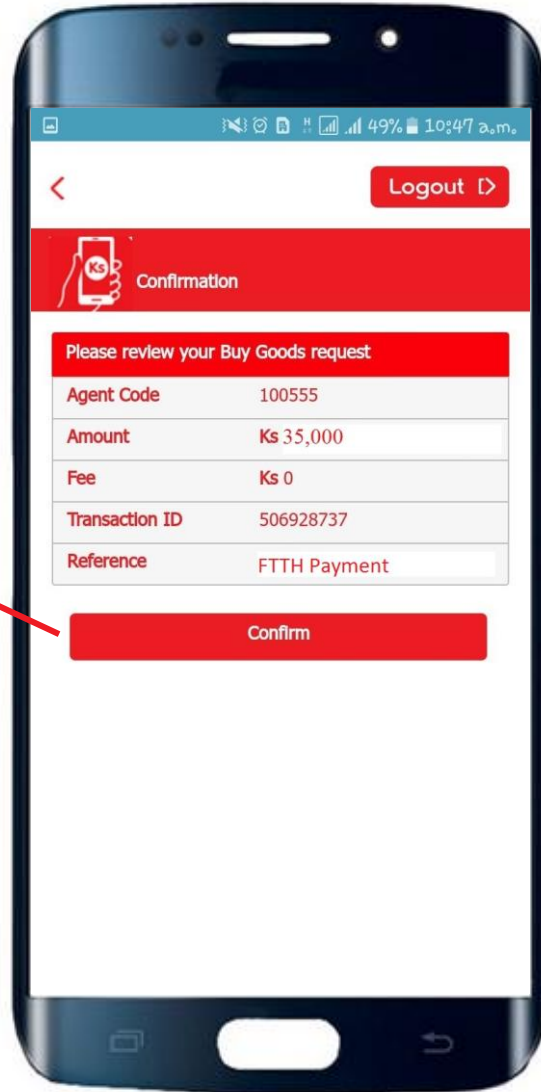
49% 10:47 a.m.

<

Logout

Ks

Confirmation

Please review your Buy Goods request

| | |
|---|---|
| Agent Code | 100555 |
| Amount | Ks 35,000 |
| Fee | Ks 0 |
| Transaction ID | 506928737 |
| Reference | FTTH Payment |

Confirm